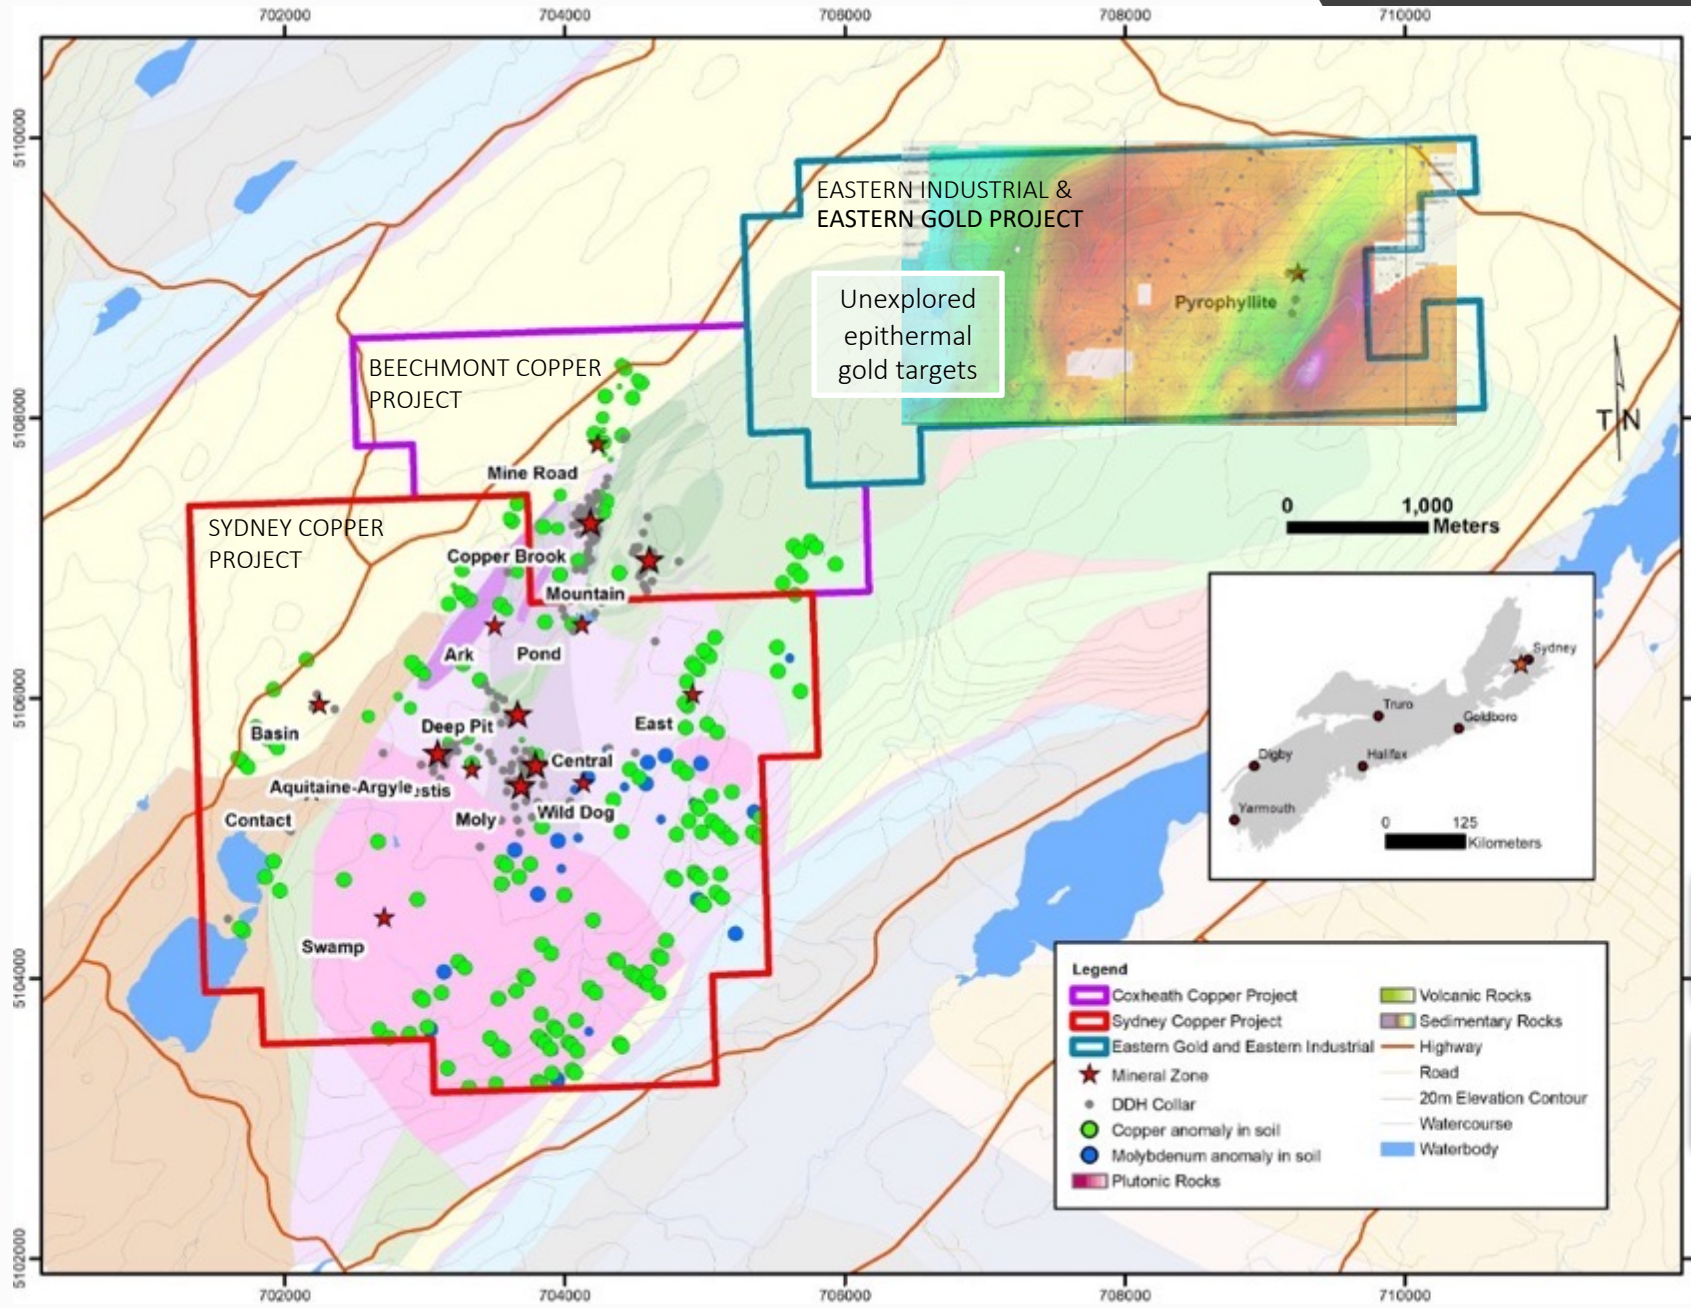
702000 704000 706000 708000 710000

5110000
5108000
5106000
5104000
5102000

EASTERN INDUSTRIAL &
EASTERN GOLD PROJECT

Unexplored epithermal gold targets

Pyrophyllite

BEECHMONT COPPER PROJECT

SYDNEY COPPER PROJECT

Mine Road
Copper Brook
Mountain
Ark
Pond
Basin
Deep Pit
East
Central
Aquitaine-Argyle
stis
Contact
Moly
Wild Dog
Swamp

T N

0 1,000 Meters

Sydney
Truro
Goldboro
Digby
Halifax
Yarmouth
0 125 Kilometers

Legend
Coxheath Copper Project
Sydney Copper Project
Eastern Gold and Eastern Industrial
Mineral Zone
DDH Collar
Copper anomaly in soil
Molybdenum anomaly in soil
Plutonic Rocks
Volcanic Rocks
Sedimentary Rocks
Highway
Road
20m Elevation Contour
Watercourse
Waterbody

702000 704000 706000 708000 710000